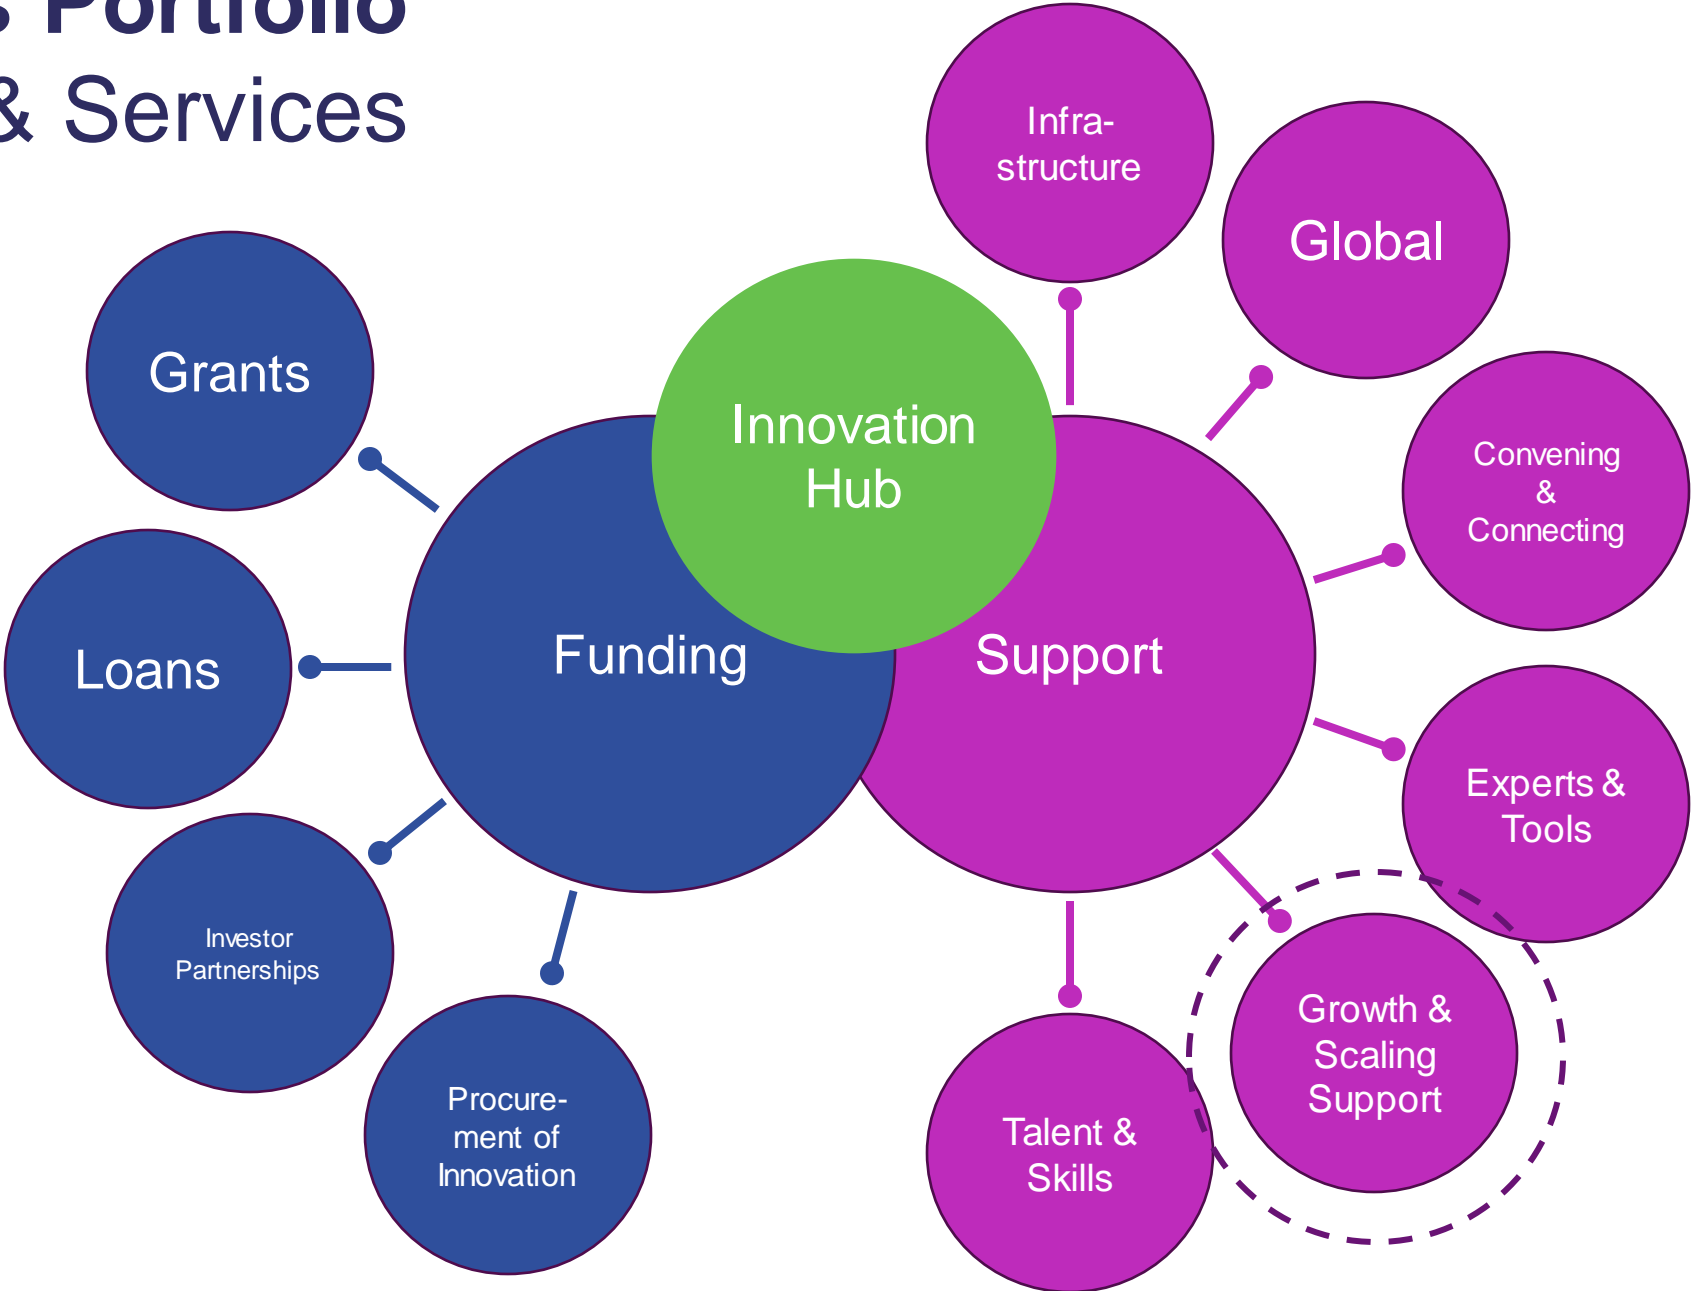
s Portfolio
& Services

Innovation Hub

Funding

Support

Grants

Loans

Investor Partnerships

Procurement of Innovation

Infrastructure

Global

Convening & Connecting

Experts & Tools

Growth & Scaling Support

Talent & Skills